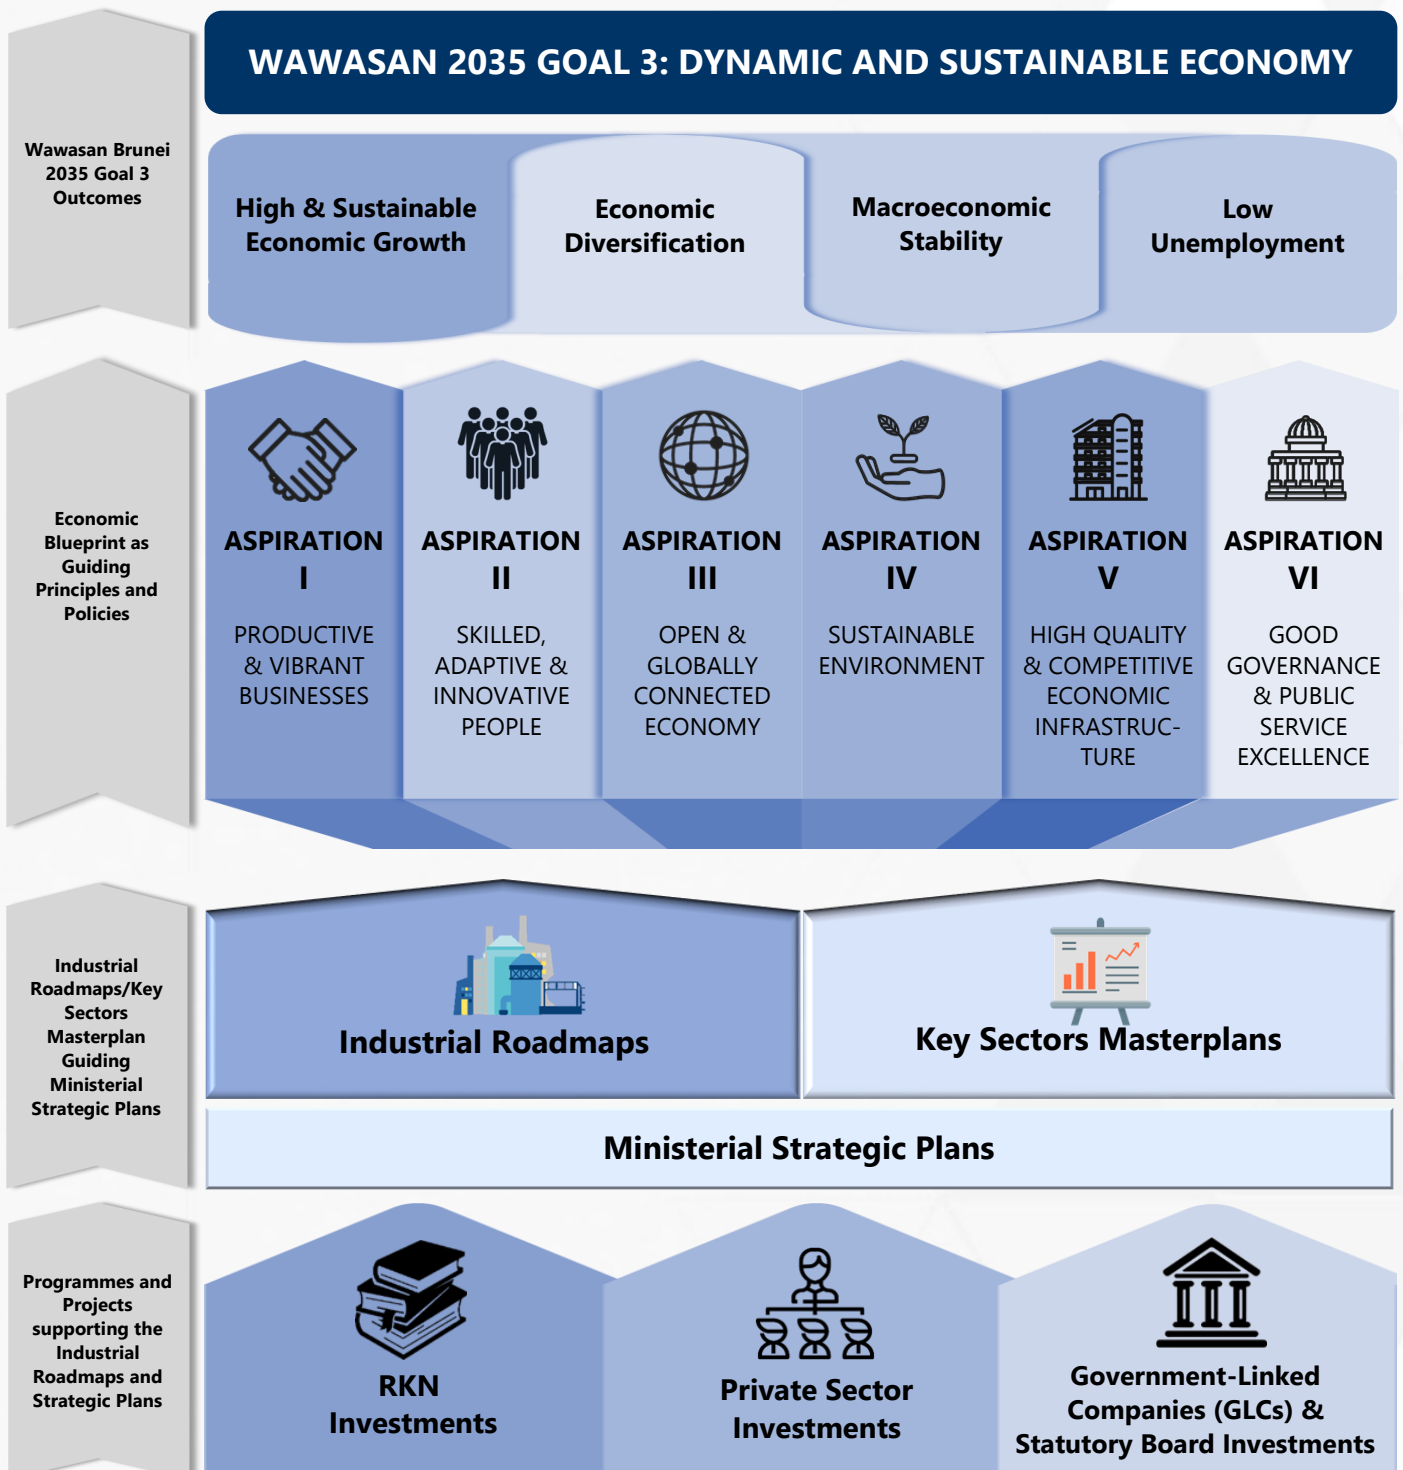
WAWASAN 2035 GOAL 3: DYNAMIC AND SUSTAINABLE ECONOMY

Wawasan Brunei 2035 Goal 3 Outcomes

High & Sustainable Economic Growth

Economic Diversification

Macroeconomic Stability

Low Unemployment

Economic Blueprint as Guiding Principles and Policies

ASPIRATION I
PRODUCTIVE & VIBRANT BUSINESSES

ASPIRATION II
SKILLED, ADAPTIVE & INNOVATIVE PEOPLE

ASPIRATION III
OPEN & GLOBALLY CONNECTED ECONOMY

ASPIRATION IV
SUSTAINABLE ENVIRONMENT

ASPIRATION V
HIGH QUALITY & COMPETITIVE ECONOMIC INFRASTRUCTURE

ASPIRATION VI
GOOD GOVERNANCE & PUBLIC SERVICE EXCELLENCE

Industrial Roadmaps/Key Sectors Masterplan Guiding Ministerial Strategic Plans

Industrial Roadmaps

Key Sectors Masterplans

Ministerial Strategic Plans

Programmes and Projects supporting the Industrial Roadmaps and Strategic Plans

RKN Investments

Private Sector Investments

Government-Linked Companies (GLCs) & Statutory Board Investments